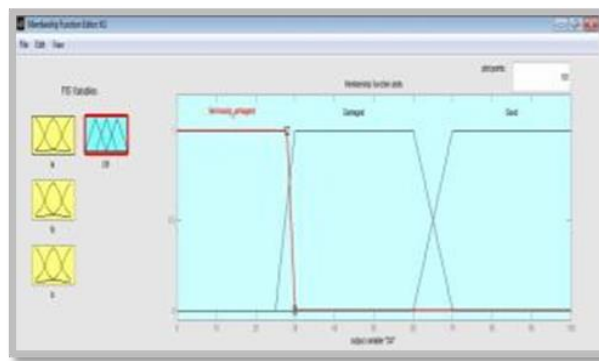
Membership Function Editor: KG

File Edit View

FIS Variables

Membership function plots

plot points:

181

Seriously_damaged

Damaged

Dead

output variable "Df"

1

2

3

4

5

6

7

8

9

10

0.5

0

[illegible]

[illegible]

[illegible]

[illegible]